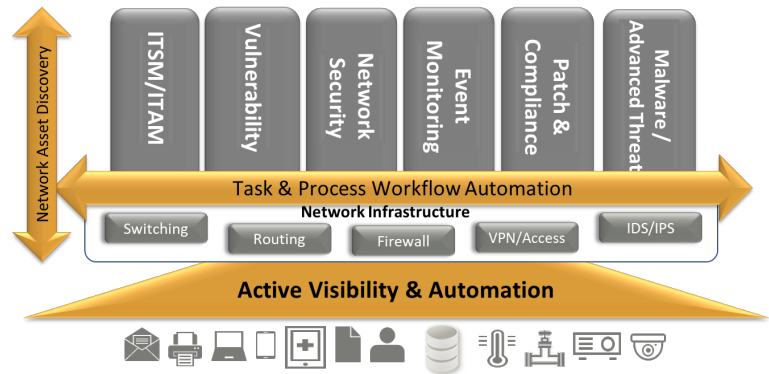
Network Asset Discovery

ITSM/ITAM

Vulnerability

Network Security

Event Monitoring

Patch & Compliance

Malware / Advanced Threat

Task & Process Workflow Automation

Network Infrastructure

Switching

Routing

Firewall

VPN/Access

IDS/IPS

Active Visibility & Automation